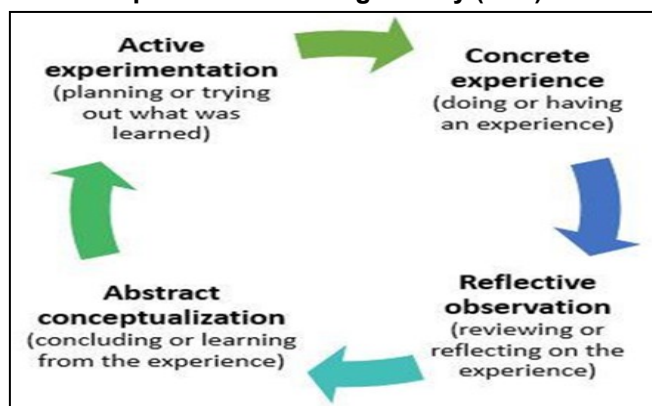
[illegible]

Active experimentation
(planning or trying out what was learned)

Concrete experience
(doing or having an experience)

Reflective observation
(reviewing or reflecting on the experience)

Abstract conceptualization
(concluding or learning from the experience)